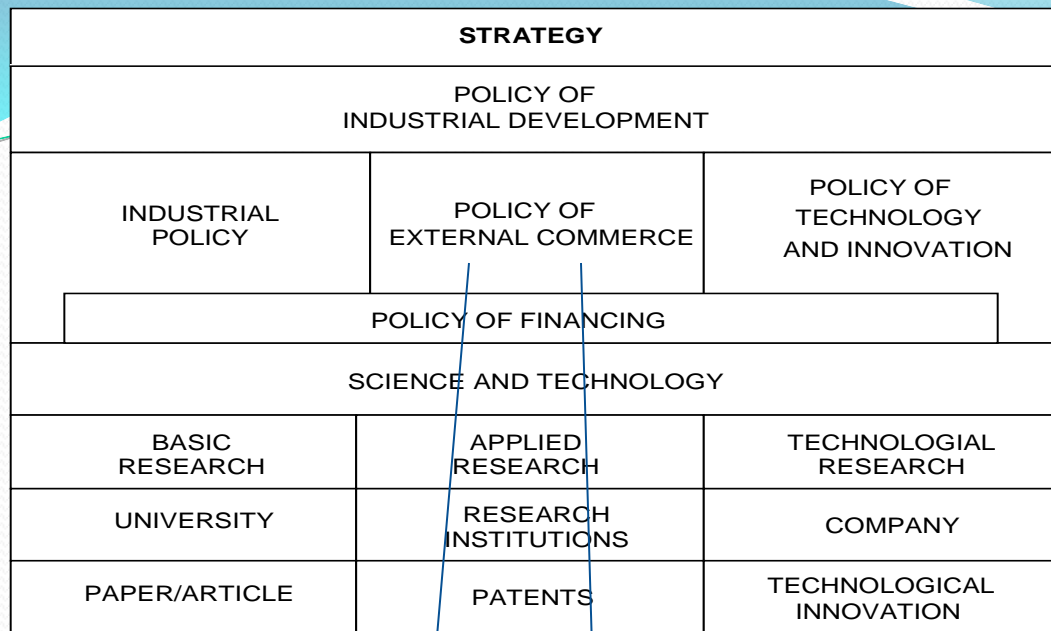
| STRATEGY | | |
|---|---|---|
| POLICY OF INDUSTRIAL DEVELOPMENT | | |
| INDUSTRIAL POLICY | POLICY OF EXTERNAL COMMERCE | POLICY OF TECHNOLOGY AND INNOVATION |
| POLICY OF FINANCING | | |
| SCIENCE AND TECHNOLOGY | | |
| BASIC RESEARCH | APPLIED RESEARCH | TECHNOLOGIAL RESEARCH |
| UNIVERSITY | RESEARCH INSTITUTIONS | COMPANY |
| PAPER/ARTICLE | PATENTS | TECHNOLOGICAL INNOVATION |